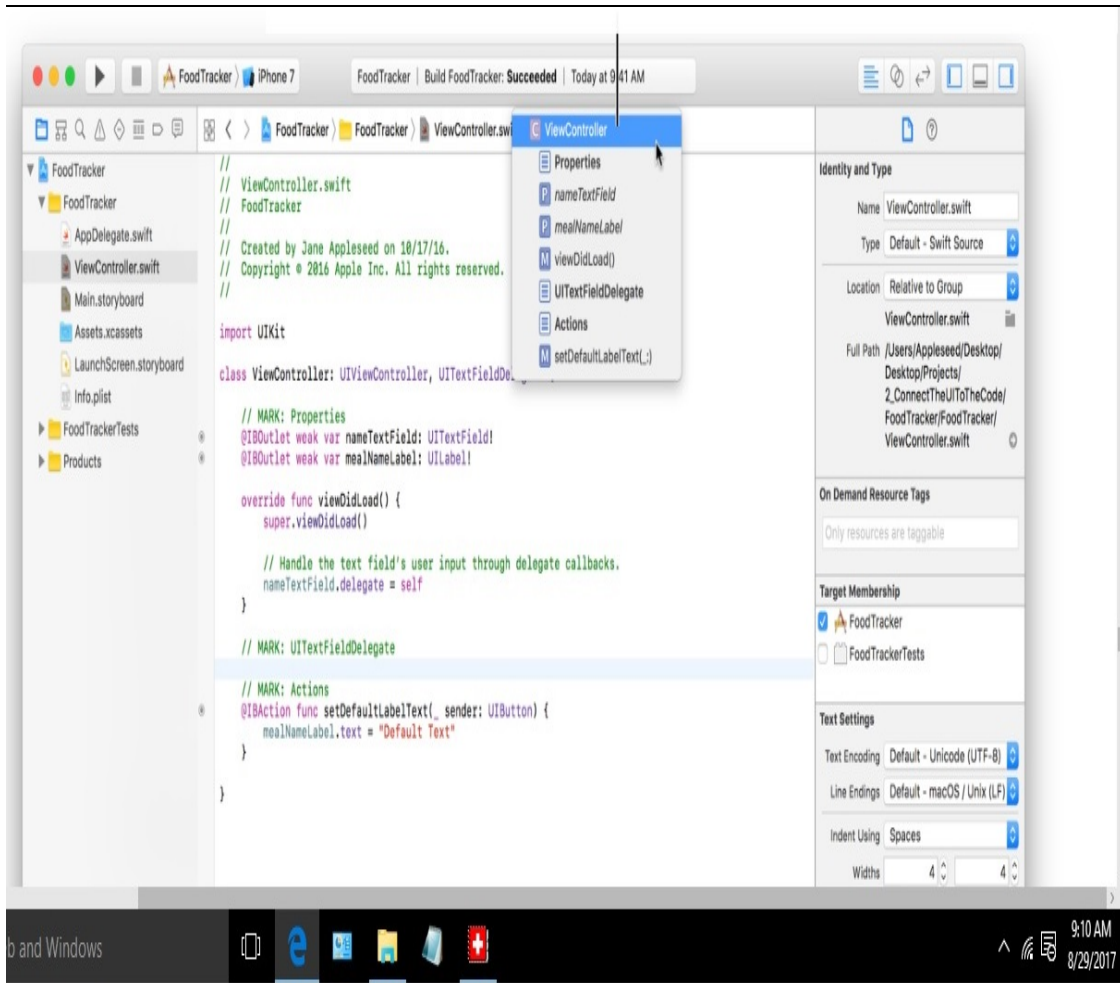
FoodTracker 〉 iPhone 7

FoodTracker | Build FoodTracker: **Succeeded** | Today at 9:41 AM

FoodTracker 〉 FoodTracker 〉 ViewController.swi

ViewController
Properties
nameTextField
mealNameLabel
viewDidLoad()
UITextFieldDelegate
Actions
setDefaultLabelText(_:)

FoodTracker
FoodTracker
AppDelegate.swift
ViewController.swift
Main.storyboard
Assets.xcassets
LaunchScreen.storyboard
Info.plist
FoodTrackerTests
Products

//
// ViewController.swift
// FoodTracker
//
// Created by Jane Appleseed on 10/17/16.
// Copyright © 2016 Apple Inc. All rights reserved.
//

import UIKit

class ViewController: UIViewController, UITextFieldDeleg

// MARK: Properties
@IBOutlet weak var nameTextField: UITextField!
@IBOutlet weak var mealNameLabel: UILabel!

override func viewDidLoad() {
super.viewDidLoad()

// Handle the text field's user input through delegate callbacks.
nameTextField.delegate = self
}

// MARK: UITextFieldDelegate

// MARK: Actions
@IBAction func setDefaultLabelText(_ sender: UIButton) {
mealNameLabel.text = "Default Text"
}

}

Identity and Type
Name ViewController.swift
Type Default - Swift Source
Location Relative to Group
ViewController.swift
Full Path /Users/Appleseed/Desktop/Desktop/Projects/2_ConnectTheUIToTheCode/FoodTracker/FoodTracker/ViewController.swift

On Demand Resource Tags
Only resources are taggable

Target Membership
FoodTracker
FoodTrackerTests

Text Settings
Text Encoding Default - Unicode (UTF-8)
Line Endings Default - macOS / Unix (LF)
Indent Using Spaces
Widths 4 4

b and Windows
9:10 AM
8/29/2017